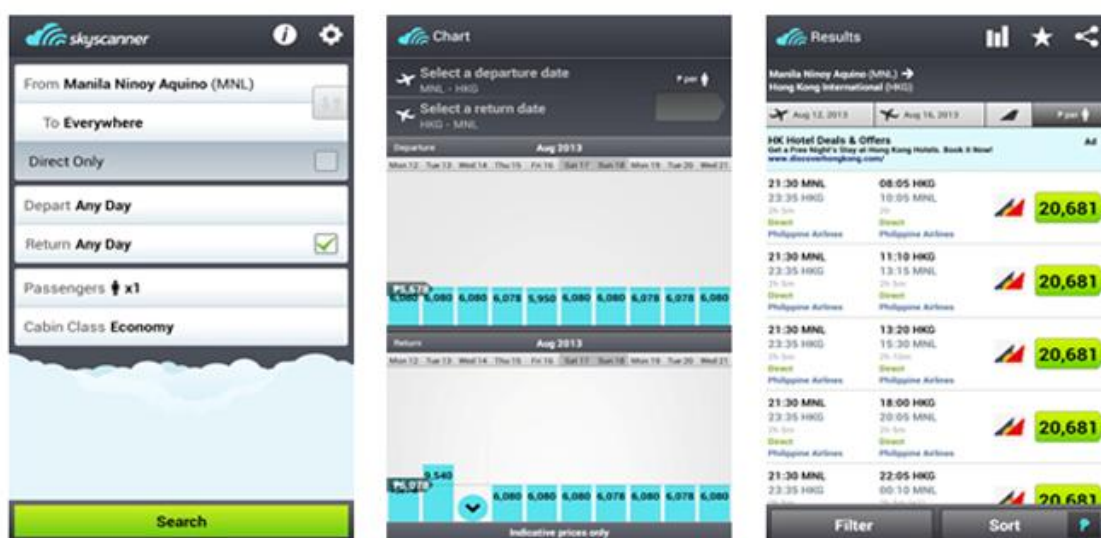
skyscanner

From Manila Ninoy Aquino (MNL)

To Everywhere

Direct Only

Depart Any Day

Return Any Day

Passengers x1

Cabin Class Economy

Search

Chart

Select a departure date
MNL - HKG

Select a return date
HKG - MNL

Departure Aug 2013

Mon 12 Tue 13 Wed 14 Thu 15 Fri 16 Sat 17 Sun 18 Mon 19 Tue 20 Wed 21

6,080 6,080 6,080 6,078 5,950 6,080 6,080 6,078 6,078 6,080

Return Aug 2013

Mon 12 Tue 13 Wed 14 Thu 15 Fri 16 Sat 17 Sun 18 Mon 19 Tue 20 Wed 21

6,078 9,540 6,080 6,080 6,080 6,078 6,080 6,078 6,080

Indicative prices only

Results

Manila Ninoy Aquino (MNL) →
Hong Kong International (HKG)

Aug 12, 2013 Aug 16, 2013

HK Hotel Deals & Offers
Get a Free Night's Stay at Hong Kong Hotels. Book it Now!
www.discoverhongkong.com/
Ad

21:30 MNL
23:35 HKG
2h 5m
Direct
Philippine Airlines
08:05 HKG
10:05 MNL
2h
Direct
Philippine Airlines
20,681

21:30 MNL
23:35 HKG
2h 5m
Direct
Philippine Airlines
11:10 HKG
13:15 MNL
2h 5m
Direct
Philippine Airlines
20,681

21:30 MNL
23:35 HKG
2h 5m
Direct
Philippine Airlines
13:20 HKG
15:30 MNL
2h 10m
Direct
Philippine Airlines
20,681

21:30 MNL
23:35 HKG
2h 5m
Direct
Philippine Airlines
18:00 HKG
20:05 MNL
2h 5m
Direct
Philippine Airlines
20,681

21:30 MNL
23:35 HKG
22:05 HKG
00:10 MNL
20,681

Filter
Sort